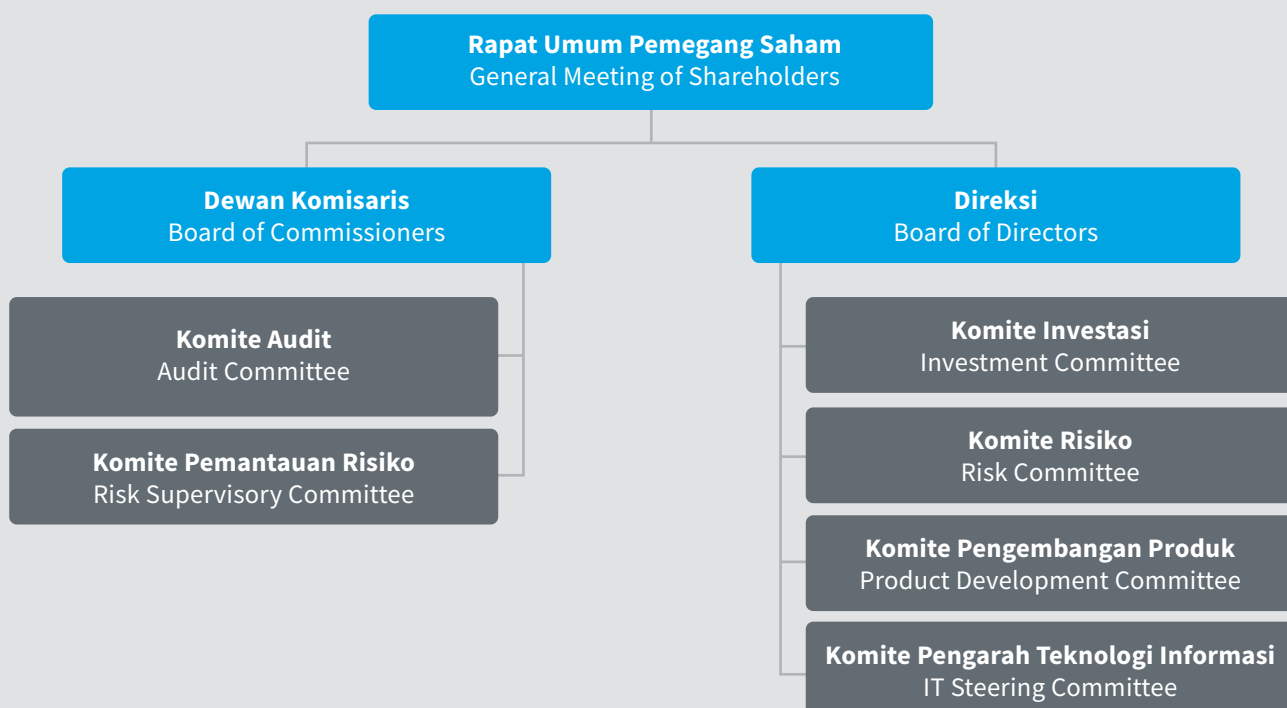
**Rapat Umum Pemegang Saham**
General Meeting of Shareholders

**Dewan Komisaris**
Board of Commissioners

**Komite Audit**
Audit Committee

**Komite Pemantauan Risiko**
Risk Supervisory Committee

**Direksi**
Board of Directors

**Komite Investasi**
Investment Committee

**Komite Risiko**
Risk Committee

**Komite Pengembangan Produk**
Product Development Committee

**Komite Pengarah Teknologi Informasi**
IT Steering Committee